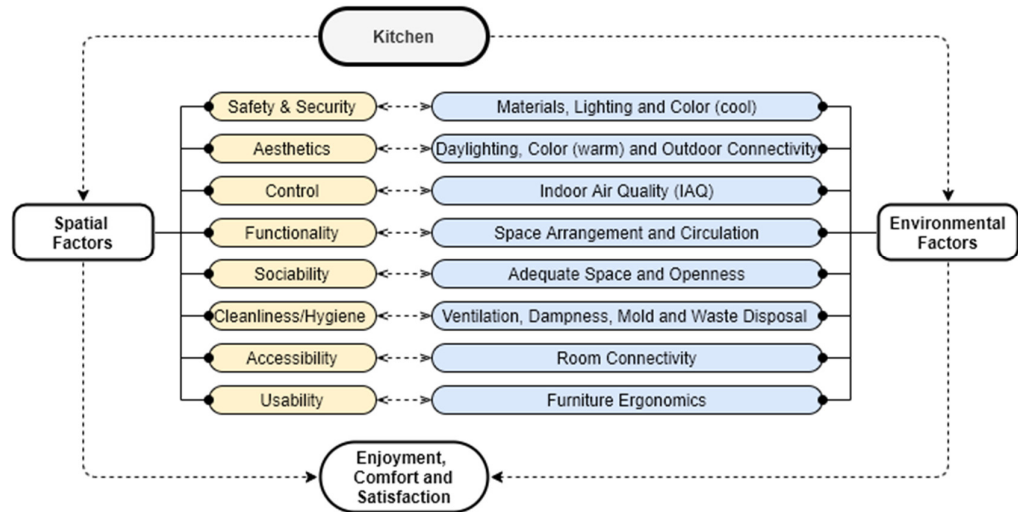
Kitchen

Spatial Factors

Safety & Security
Aesthetics
Control
Functionality
Sociability
Cleanliness/Hygiene
Accessibility
Usability

Materials, Lighting and Color (cool)
Daylighting, Color (warm) and Outdoor Connectivity
Indoor Air Quality (IAQ)
Space Arrangement and Circulation
Adequate Space and Openness
Ventilation, Dampness, Mold and Waste Disposal
Room Connectivity
Furniture Ergonomics

Environmental Factors

Enjoyment, Comfort and Satisfaction